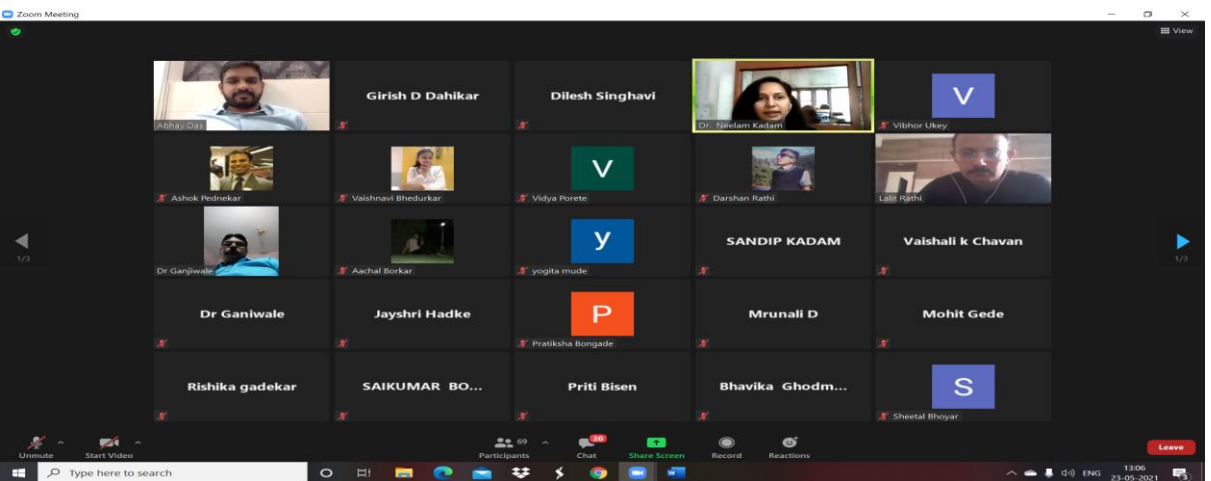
Zoom Meeting

View

Abhay Das

Girish D Dahikar

Dilesh Singhavi

Dr. Neelam Kadam

V

Vibhor Ukey

Ashok Pednekar

Vaishnavi Bhedurkar

V

Vidya Porete

Darshan Rathi

Lalit Rathi

1/3

Dr Ganjiwale

Aachal Borkar

y

yogita mude

SANDIP KADAM

Vaishali k Chavan

1/3

Dr Ganiwale

Jayshri Hadke

P

Pratiksha Bongade

Mrunali D

Mohit Gede

Rishika gadekar

SAIKUMAR BO...

Priti Bisen

Bhavika Ghodm...

S

Sheetal Bhoyar

Unmute

Start Video

69

Participants

20

Chat

Share Screen

Record

Reactions

Leave

Type here to search

ENG

13:06

23-05-2021

3